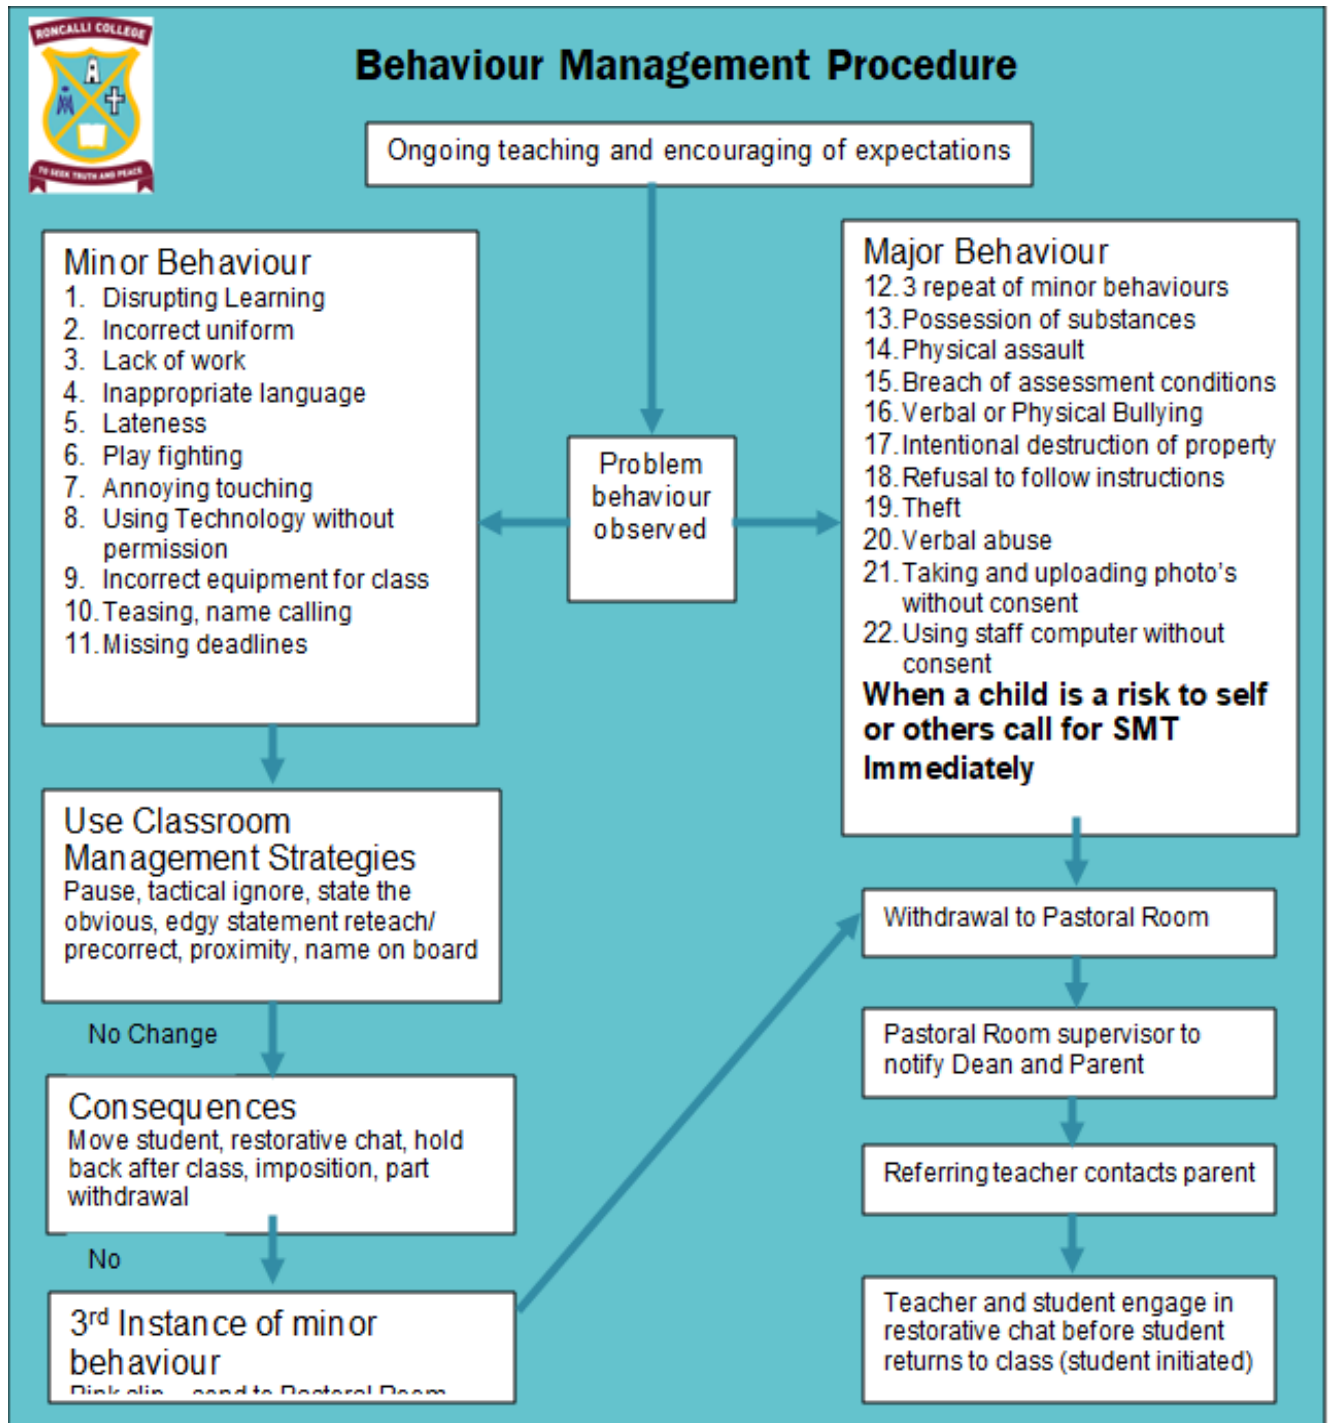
RONCALLI COLLEGE

TO SEEK TRUTH AND PEACE

Behaviour Management Procedure

Ongoing teaching and encouraging of expectations

Minor Behaviour
1. Disrupting Learning
2. Incorrect uniform
3. Lack of work
4. Inappropriate language
5. Lateness
6. Play fighting
7. Annoying touching
8. Using Technology without permission
9. Incorrect equipment for class
10. Teasing, name calling
11. Missing deadlines

Problem behaviour observed

Major Behaviour
12. 3 repeat of minor behaviours
13. Possession of substances
14. Physical assault
15. Breach of assessment conditions
16. Verbal or Physical Bullying
17. Intentional destruction of property
18. Refusal to follow instructions
19. Theft
20. Verbal abuse
21. Taking and uploading photo's without consent
22. Using staff computer without consent
When a child is a risk to self or others call for SMT Immediately

Use Classroom Management Strategies
Pause, tactical ignore, state the obvious, edgy statement reteach/ precorrect, proximity, name on board

No Change

Consequences
Move student, restorative chat, hold back after class, imposition, part withdrawal

No

3rd Instance of minor behaviour
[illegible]

Withdrawal to Pastoral Room

Pastoral Room supervisor to notify Dean and Parent

Referring teacher contacts parent

Teacher and student engage in restorative chat before student returns to class (student initiated)